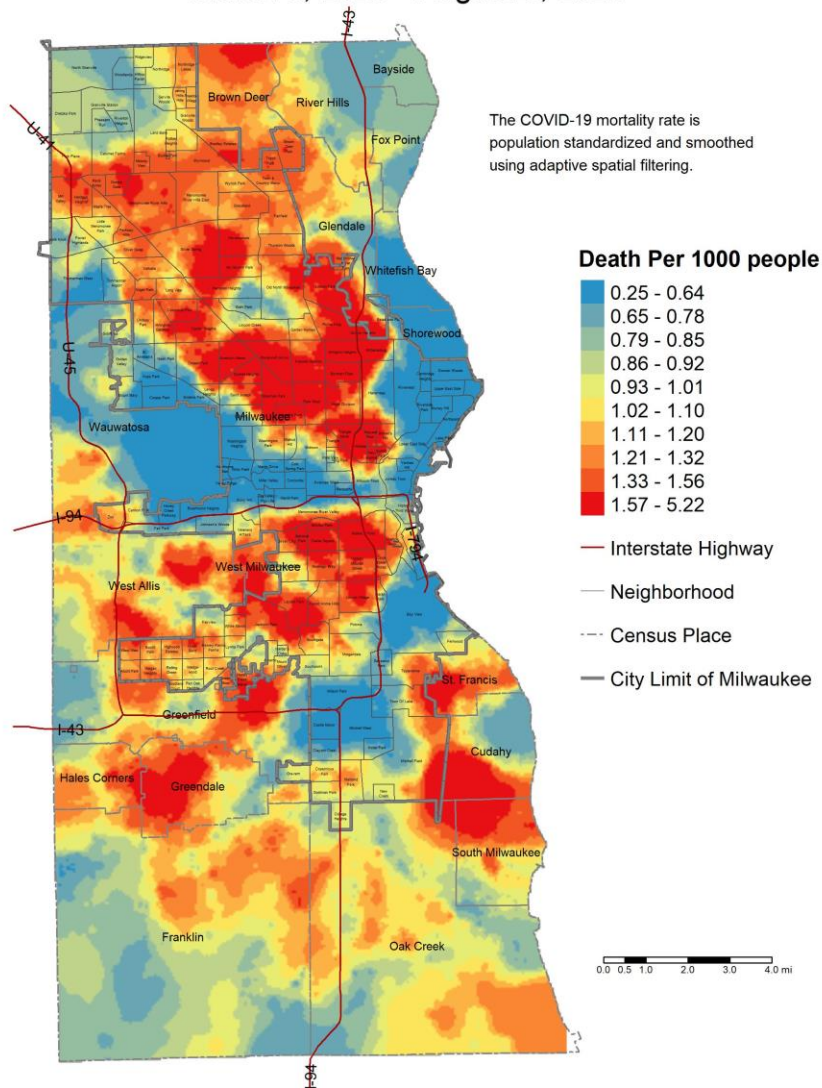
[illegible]

I-43

Bayside

U-41

Brown Deer

River Hills

Fox Point

The COVID-19 mortality rate is population standardized and smoothed using adaptive spatial filtering.

Glendale

Whitefish Bay

Death Per 1000 people

0.25 - 0.64
0.65 - 0.78
0.79 - 0.85
0.86 - 0.92
0.93 - 1.01
1.02 - 1.10
1.11 - 1.20
1.21 - 1.32
1.33 - 1.56
1.57 - 5.22

Shorewood

U-45

Milwaukee

Wauwatosa

I-94

I-794

Interstate Highway

Neighborhood

Census Place

City Limit of Milwaukee

West Allis

West Milwaukee

St. Francis

Greenfield

I-43

Cudahy

Hales Corners

Greendale

South Milwaukee

Franklin

Oak Creek

0.0 0.5 1.0 2.0 3.0 4.0 mi

I-94